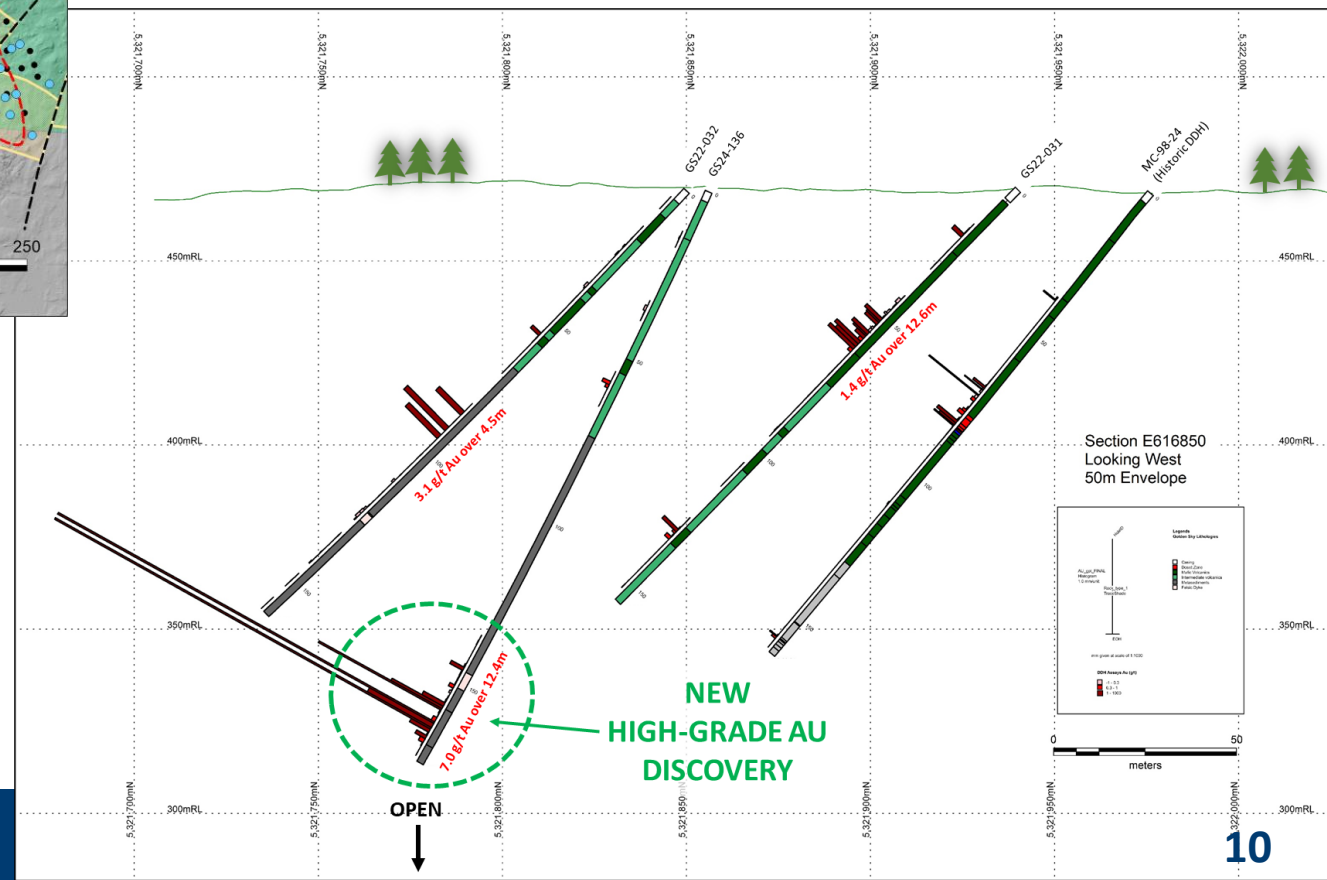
250

5,321,700mN
5,321,750mN
5,321,800mN
5,321,850mN
5,321,900mN
5,321,950mN
5,322,000mN

GS22-032
GS24-136
GS22-031
MC-98-24 (Historic DDH)

450mRL
450mRL
400mRL
400mRL
350mRL
350mRL
300mRL
300mRL

3.1 g/t Au over 4.5m
1.4 g/t Au over 12.6m
7.0 g/t Au over 12.4m

50
100
150
50
100
150
50
100
150
50
100
150
200

Section E616850
Looking West
50m Envelope

Legend
Golden Sky Lithologies
Casing
Shear Zone
Mafic Volcanics
Intermediate volcanics
Metasediments
Felsic Dyke

Au_ppb_FINAL Histogram
Rock_type_1 Trace/Shade

DDH Assays Au (g/t)

0
50
meters

NEW
HIGH-GRADE AU
DISCOVERY

OPEN

10